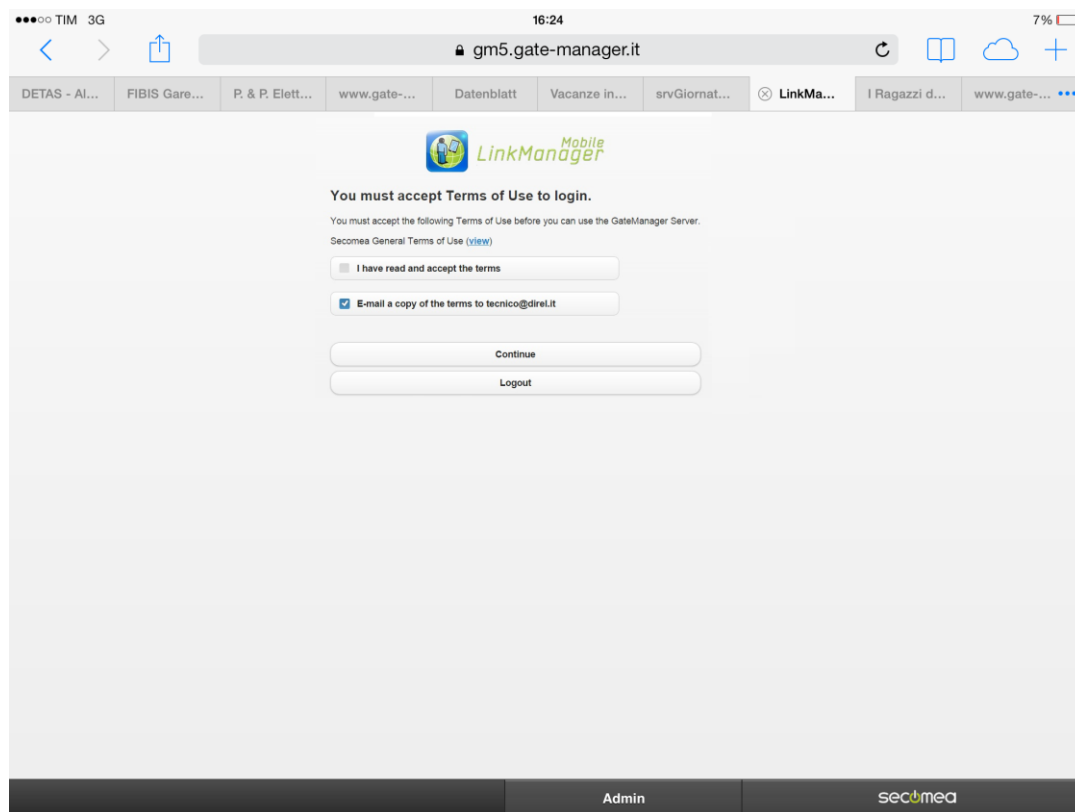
●●●○○ TIM 3G 16:24 7%

gm5.gate-manager.it

DETAS - Al... FIBIS Gare... P. & P. Elett... www.gate-... Datenblatt Vacanze in... srvGiornat... LinkMa... I Ragazzi d... www.gate-...

LinkManager Mobile

You must accept Terms of Use to login.

You must accept the following Terms of Use before you can use the GateManager Server.

Secomea General Terms of Use (view)

I have read and accept the terms

E-mail a copy of the terms to tecnico@direl.it

Continue

Logout

Admin

secomea